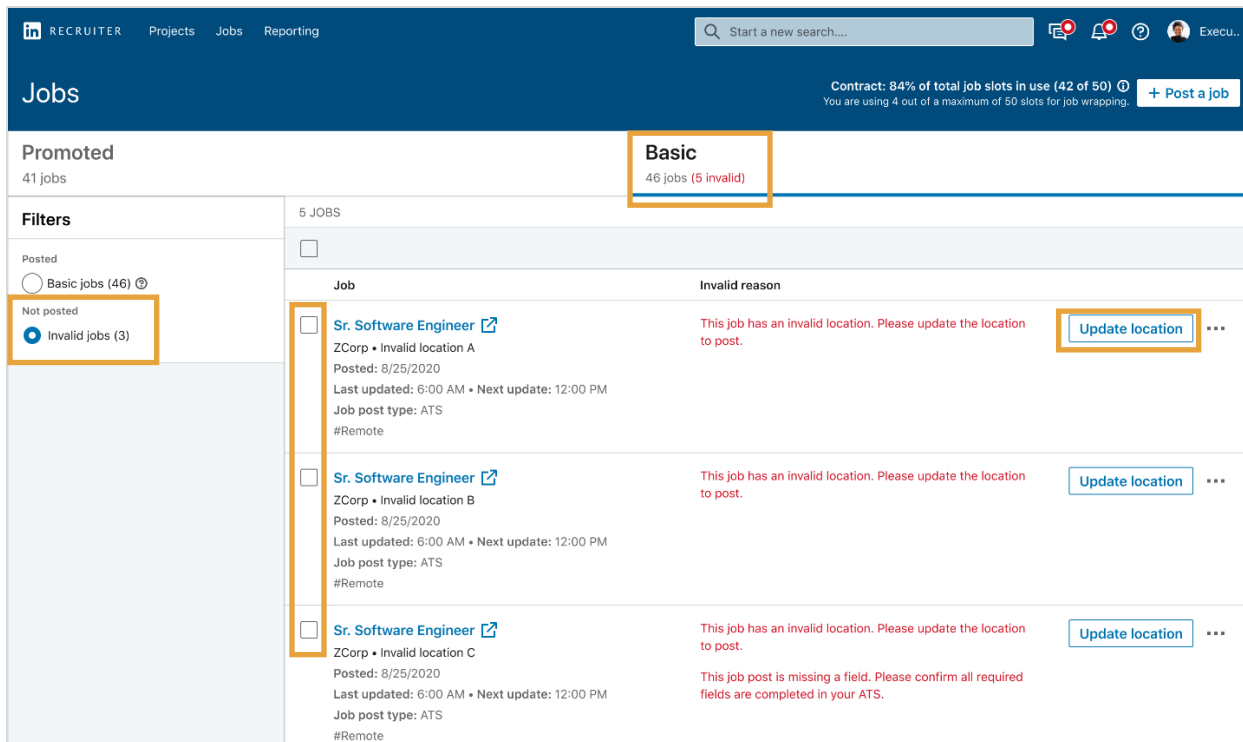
in RECRUITER Projects Jobs Reporting

Start a new search....

Execu...

Jobs

Contract: 84% of total job slots in use (42 of 50)
You are using 4 out of a maximum of 50 slots for job wrapping.

+ Post a job

Promoted
41 jobs

Basic
46 jobs (5 invalid)

Filters

Posted
Basic jobs (46)

Not posted
Invalid jobs (3)

5 JOBS

| Job | Invalid reason | |
|---|---|---|
| Sr. Software Engineer<br>ZCorp • Invalid location A<br>**Posted:** 8/25/2020<br>**Last updated:** 6:00 AM • **Next update:** 12:00 PM<br>**Job post type:** ATS<br>#Remote | This job has an invalid location. Please update the location to post. | Update location ··· |
| Sr. Software Engineer<br>ZCorp • Invalid location B<br>**Posted:** 8/25/2020<br>**Last updated:** 6:00 AM • **Next update:** 12:00 PM<br>**Job post type:** ATS<br>#Remote | This job has an invalid location. Please update the location to post. | Update location ··· |
| Sr. Software Engineer<br>ZCorp • Invalid location C<br>**Posted:** 8/25/2020<br>**Last updated:** 6:00 AM • **Next update:** 12:00 PM<br>**Job post type:** ATS<br>#Remote | This job has an invalid location. Please update the location to post.<br>This job post is missing a field. Please confirm all required fields are completed in your ATS. | Update location ··· |